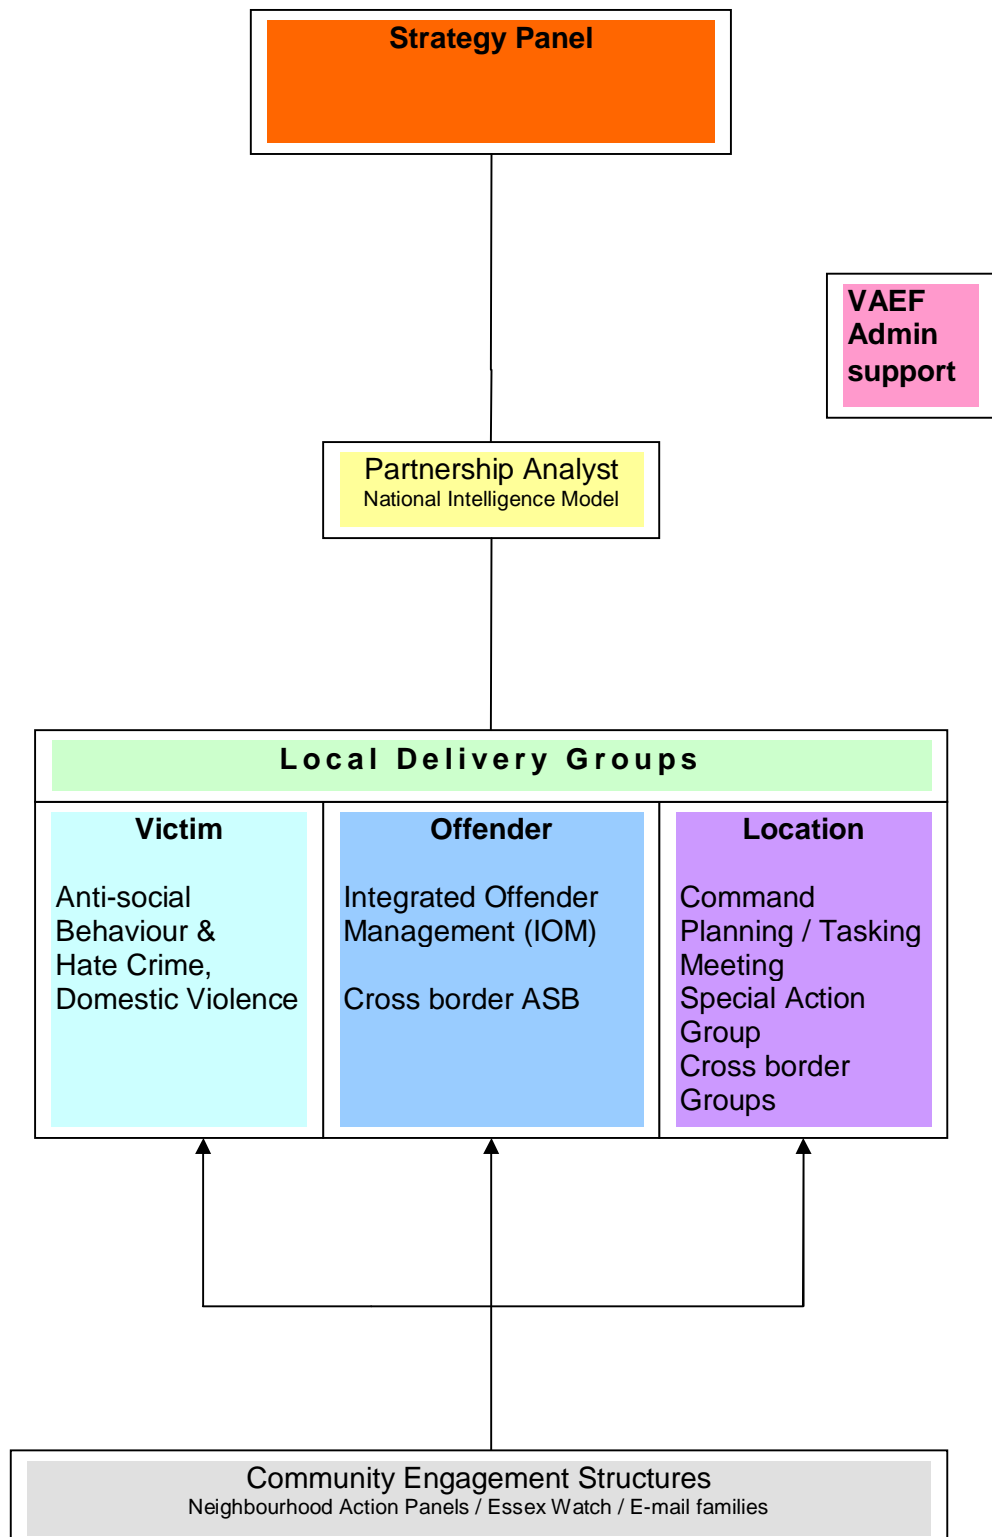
Strategy Panel

VAEF Admin support

Partnership Analyst
National Intelligence Model

Local Delivery Groups

Victim

Anti-social Behaviour & Hate Crime, Domestic Violence

Offender

Integrated Offender Management (IOM)

Cross border ASB

Location

Command Planning / Tasking Meeting
Special Action Group
Cross border Groups

Community Engagement Structures
Neighbourhood Action Panels / Essex Watch / E-mail families